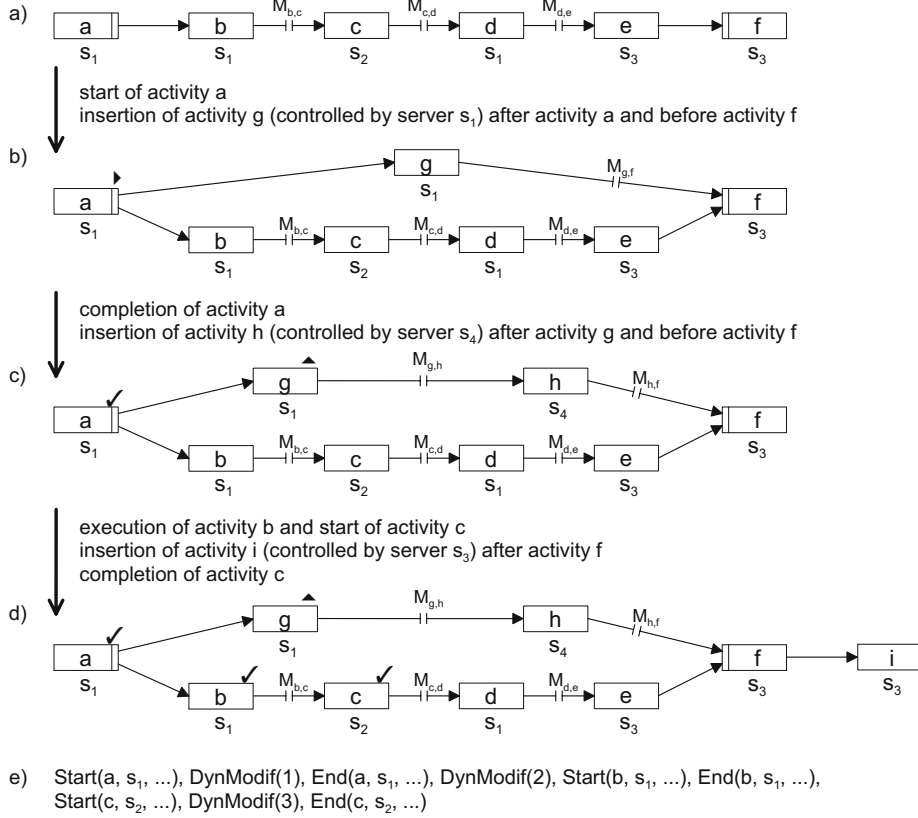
a)

a $s_1$ b $s_1$ $M_{b,c}$ c $s_2$ $M_{c,d}$ d $s_1$ $M_{d,e}$ e $s_3$ f $s_3$

start of activity a
insertion of activity g (controlled by server $s_1$) after activity a and before activity f

b)

g $s_1$ $M_{g,f}$
a $s_1$ f $s_3$
b $s_1$ $M_{b,c}$ c $s_2$ $M_{c,d}$ d $s_1$ $M_{d,e}$ e $s_3$

completion of activity a
insertion of activity h (controlled by server $s_4$) after activity g and before activity f

c)

g $s_1$ $M_{g,h}$ h $s_4$ $M_{h,f}$
a $s_1$ f $s_3$
b $s_1$ $M_{b,c}$ c $s_2$ $M_{c,d}$ d $s_1$ $M_{d,e}$ e $s_3$

execution of activity b and start of activity c
insertion of activity i (controlled by server $s_3$) after activity f
completion of activity c

d)

g $s_1$ $M_{g,h}$ h $s_4$ $M_{h,f}$
a $s_1$ f $s_3$ i $s_3$
b $s_1$ $M_{b,c}$ c $s_2$ $M_{c,d}$ d $s_1$ $M_{d,e}$ e $s_3$

e) Start(a, $s_1$, ...), DynModif(1), End(a, $s_1$, ...), DynModif(2), Start(b, $s_1$, ...), End(b, $s_1$, ...), Start(c, $s_2$, ...), DynModif(3), End(c, $s_2$, ...)